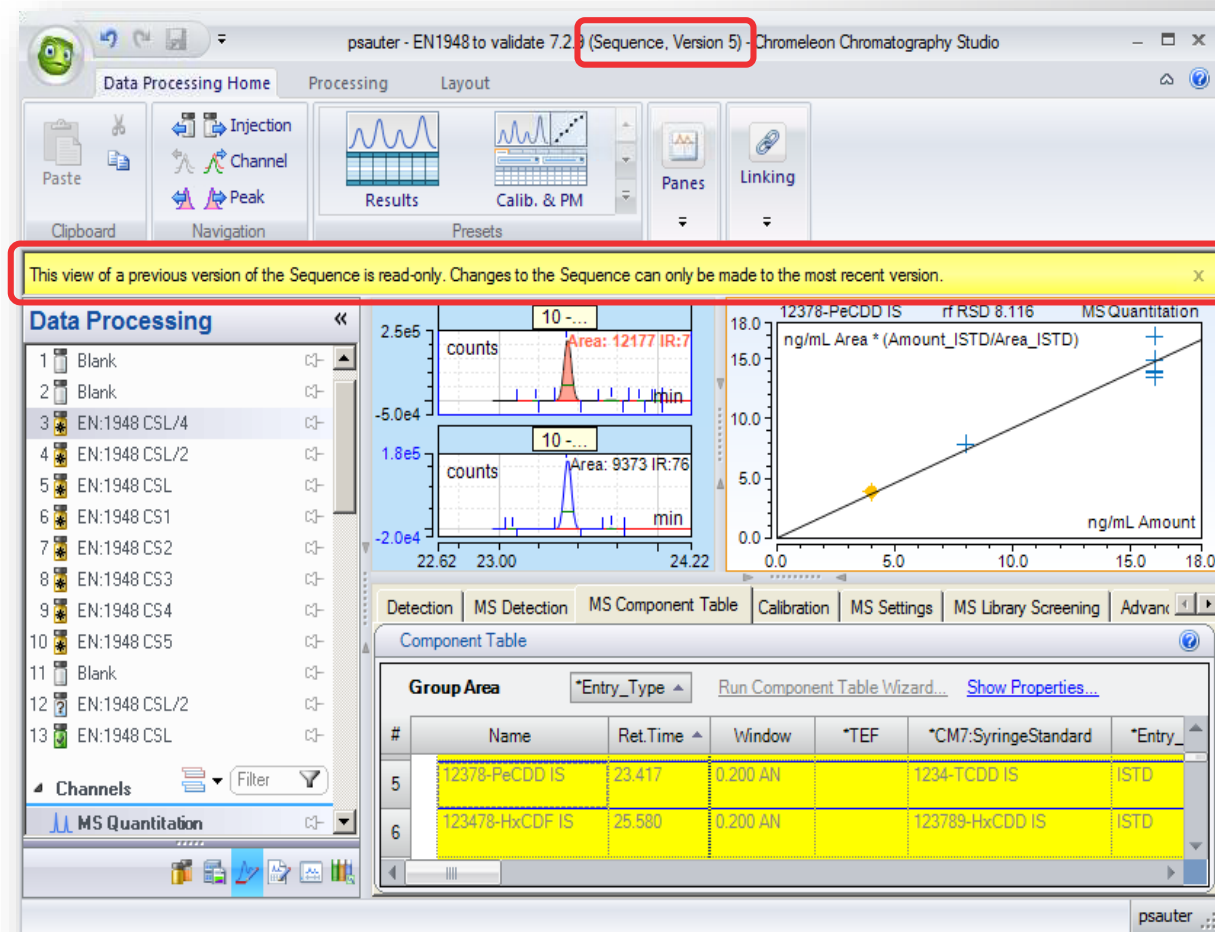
psauter - EN1948 to validate 7.2.9 (Sequence, Version 5) - Chromeleon Chromatography Studio

Data Processing Home Processing Layout

Paste
Clipboard
Injection
Channel
Peak
Navigation
Results
Calib. & PM
Presets
Panes
Linking

This view of a previous version of the Sequence is read-only. Changes to the Sequence can only be made to the most recent version. x

Data Processing «

1 Blank
2 Blank
3 EN:1948 CSL/4
4 EN:1948 CSL/2
5 EN:1948 CSL
6 EN:1948 CS1
7 EN:1948 CS2
8 EN:1948 CS3
9 EN:1948 CS4
10 EN:1948 CS5
11 Blank
12 EN:1948 CSL/2
13 EN:1948 CSL

Channels
Filter
MS Quantitation

10 -...
2.5e5
counts
Area: 12177 IR:7
min
-5.0e4
10 -...
1.8e5
counts
Area: 9373 IR:76
min
-2.0e4
22.62 23.00 24.22

12378-PeCDD IS rf RSD 8.116 MS Quantitation
18.0
ng/mL Area * (Amount_ISTD/Area_ISTD)
15.0
10.0
5.0
0.0
ng/mL Amount
0.0 5.0 10.0 15.0 18.0

Detection MS Detection MS Component Table Calibration MS Settings MS Library Screening Advanc

Component Table

Group Area *Entry_Type Run Component Table Wizard... Show Properties...

| # | Name | Ret.Time | Window | *TEF | *CM7:SyringeStandard | *Entry_ |
|---|---|---|---|---|---|---|
| 5 | 12378-PeCDD IS | 23.417 | 0.200 AN | | 1234-TCDD IS | ISTD |
| 6 | 123478-HxCDF IS | 25.580 | 0.200 AN | | 123789-HxCDD IS | ISTD |

psauter